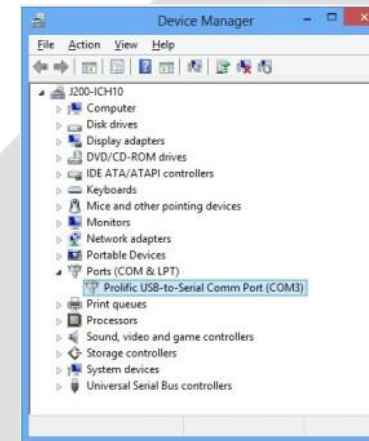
Device Manager

File Action View Help

J200-ICH10
Computer
Disk drives
Display adapters
DVD/CD-ROM drives
IDE ATA/ATAPI controllers
Keyboards
Mice and other pointing devices
Monitors
Network adapters
Portable Devices
Ports (COM & LPT)
Prolific USB-to-Serial Comm Port (COM3)
Print queues
Processors
Sound, video and game controllers
Storage controllers
System devices
Universal Serial Bus controllers